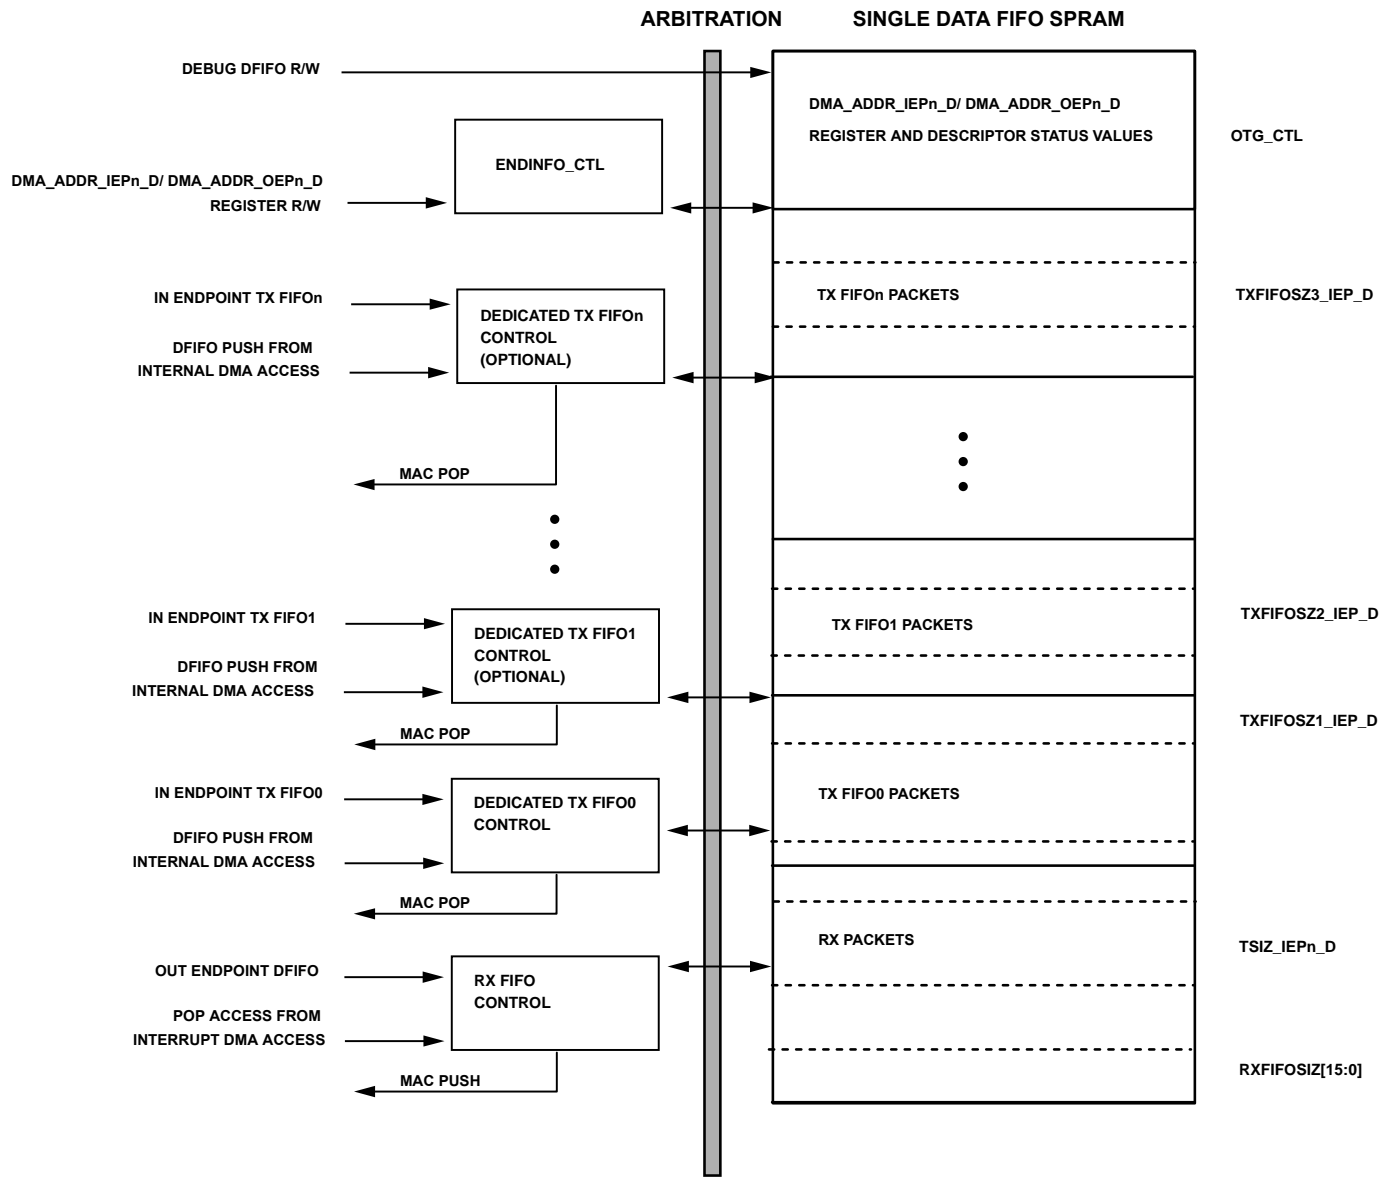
ARBITRATION

SINGLE DATA FIFO SPRAM

DEBUG DFIFO R/W

DMA_ADDR_IEPn_D/ DMA_ADDR_OEPn_D

REGISTER AND DESCRIPTOR STATUS VALUES

OTG_CTL

ENDINFO_CTL

DMA_ADDR_IEPn_D/ DMA_ADDR_OEPn_D REGISTER R/W

IN ENDPOINT TX FIFOn

DEDICATED TX FIFOn CONTROL (OPTIONAL)

TX FIFOn PACKETS

TXFIFOSZ3_IEP_D

DFIFO PUSH FROM INTERNAL DMA ACCESS

MAC POP

IN ENDPOINT TX FIFO1

DEDICATED TX FIFO1 CONTROL (OPTIONAL)

TX FIFO1 PACKETS

TXFIFOSZ2_IEP_D

DFIFO PUSH FROM INTERNAL DMA ACCESS

MAC POP

TXFIFOSZ1_IEP_D

IN ENDPOINT TX FIFO0

DEDICATED TX FIFO0 CONTROL

TX FIFO0 PACKETS

DFIFO PUSH FROM INTERNAL DMA ACCESS

MAC POP

RX PACKETS

TSIZ_IEPn_D

OUT ENDPOINT DFIFO

RX FIFO CONTROL

POP ACCESS FROM INTERRUPT DMA ACCESS

RXFIFOSIZ[15:0]

MAC PUSH